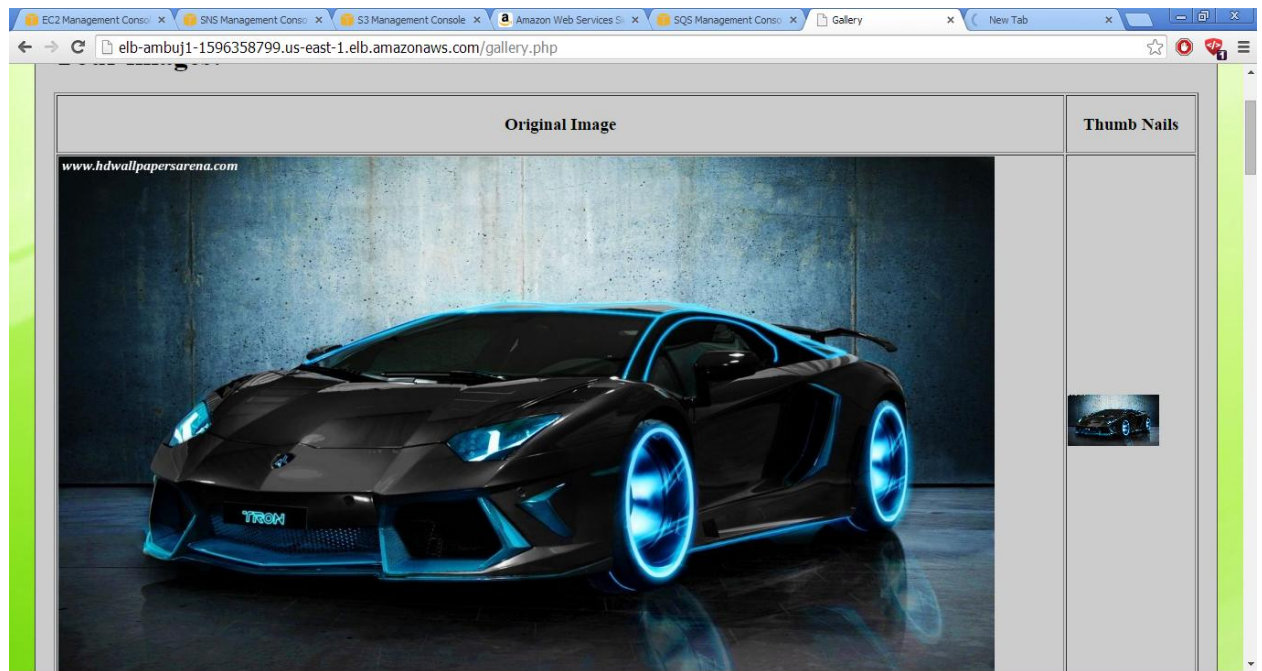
EC2 Management Conso ×
SNS Management Conso ×
S3 Management Console ×
Amazon Web Services S ×
SQS Management Conso ×
Gallery ×
New Tab ×

elb-ambuj1-1596358799.us-east-1.elb.amazonaws.com/gallery.php

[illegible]

| Original Image | Thumb Nails |
|---|---|
| www.hdwallpapersarena.com TRON | |